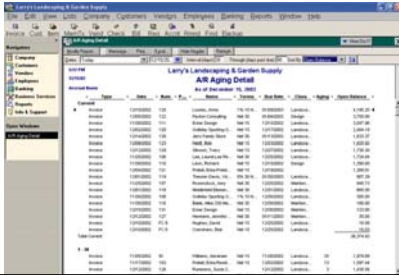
Larry's Landscaping & Garden Supply
File Edit View Lists Company Customers Vendors Employees Banking Reports Window Help
Invoice Cust Item MemTx Check Bill Reg Accnt Rmnd Find Backup
A/R Aging Detail
Modify Report Memorize Print E-mail Export Hide Header Refresh
Dates Today 12/15/2003 Interval (days) 30 Through (days past due) 90 Sort By Default
Navigators
Company
Customers
Vendors
Employees
Banking
Business Services
Reports
Help & Support
Open Windows
A/R Aging Detail
Larry's Landscaping & Garden Supply
A/R Aging Detail
As of December 15, 2003
Accrual Basis
| Type | Date | Num | P.O. # | Name | Terms | Due Date | Class | Aging | Open Balance |
|---|---|---|---|---|---|---|---|---|---|
| Current | | | | | | | | | |
| Invoice | 12/15/2003 | | | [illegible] | | | | | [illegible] |
| Total Current | | | | | | | | | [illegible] |
| 1 - 30 | | | | | | | | | |
| Invoice | 11/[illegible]/2003 | | | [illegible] | | | | | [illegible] |